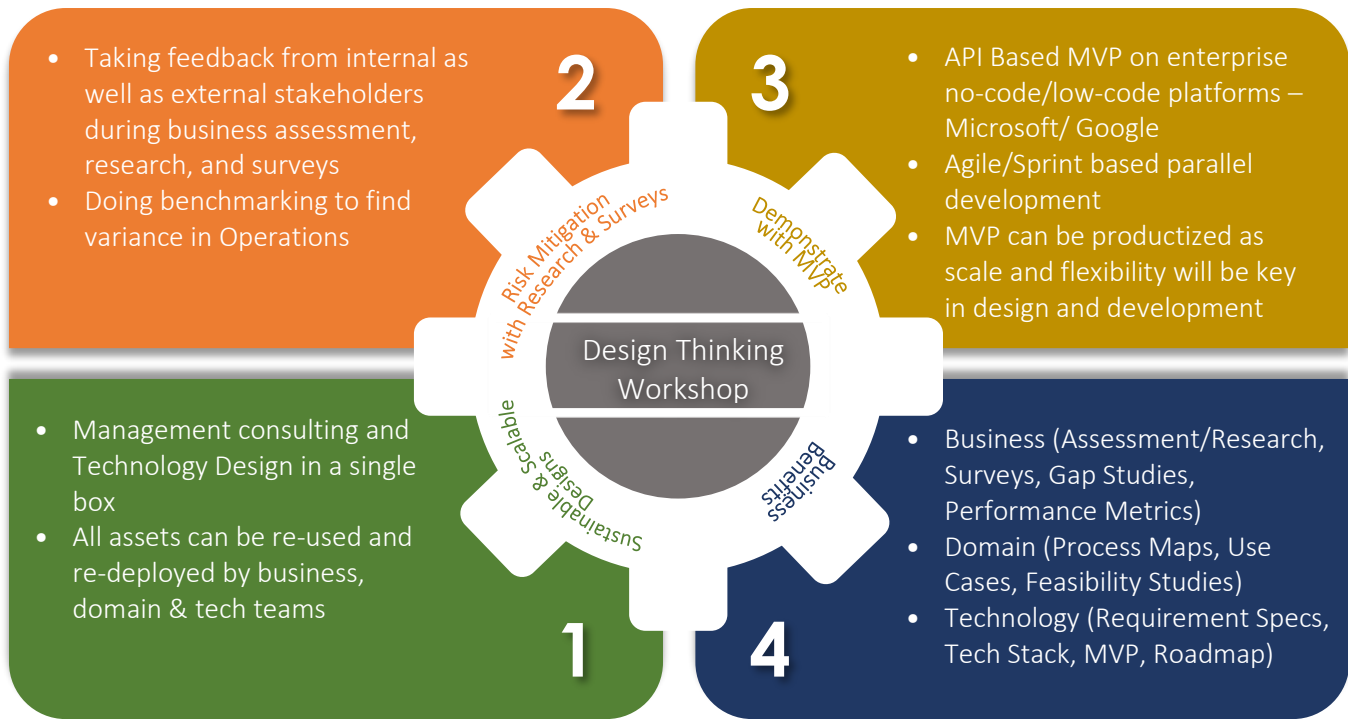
- Taking feedback from internal as well as external stakeholders during business assessment, research, and surveys
- Doing benchmarking to find variance in Operations

2

3

- API Based MVP on enterprise no-code/low-code platforms – Microsoft/ Google
- Agile/Sprint based parallel development
- MVP can be productized as scale and flexibility will be key in design and development

Risk Mitigation with Research & Surveys

Demonstrate with MVP

Design Thinking Workshop

Sustainable & Scalable Designs

Business Benefits

- Management consulting and Technology Design in a single box
- All assets can be re-used and re-deployed by business, domain & tech teams

1

- Business (Assessment/Research, Surveys, Gap Studies, Performance Metrics)
- Domain (Process Maps, Use Cases, Feasibility Studies)
- Technology (Requirement Specs, Tech Stack, MVP, Roadmap)

4